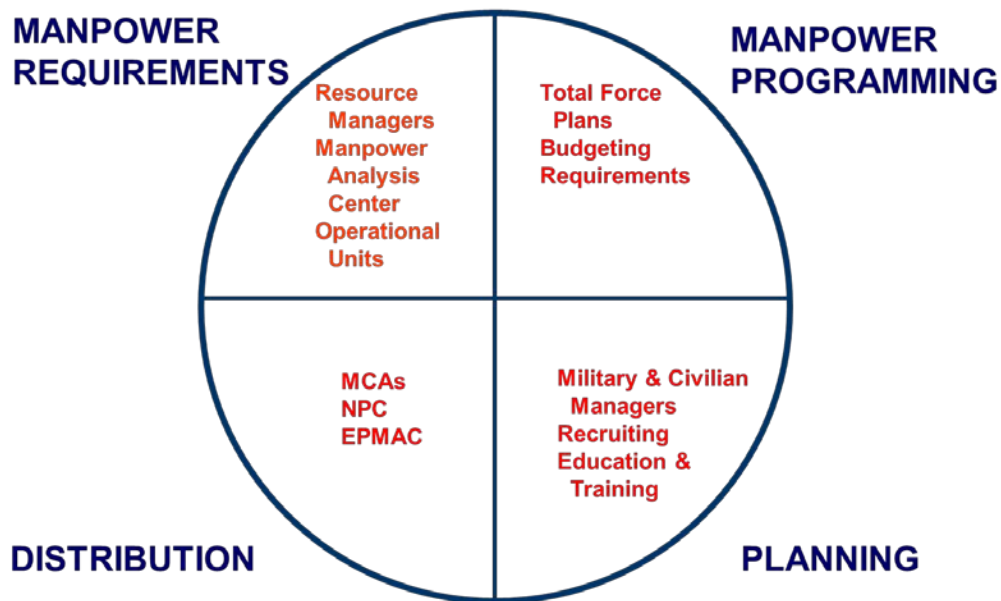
MANPOWER REQUIREMENTS

Resource Managers
Manpower Analysis Center
Operational Units

MANPOWER PROGRAMMING

Total Force Plans
Budgeting Requirements

MCAs
NPC
EPMAC

Military & Civilian Managers
Recruiting
Education & Training

DISTRIBUTION

PLANNING